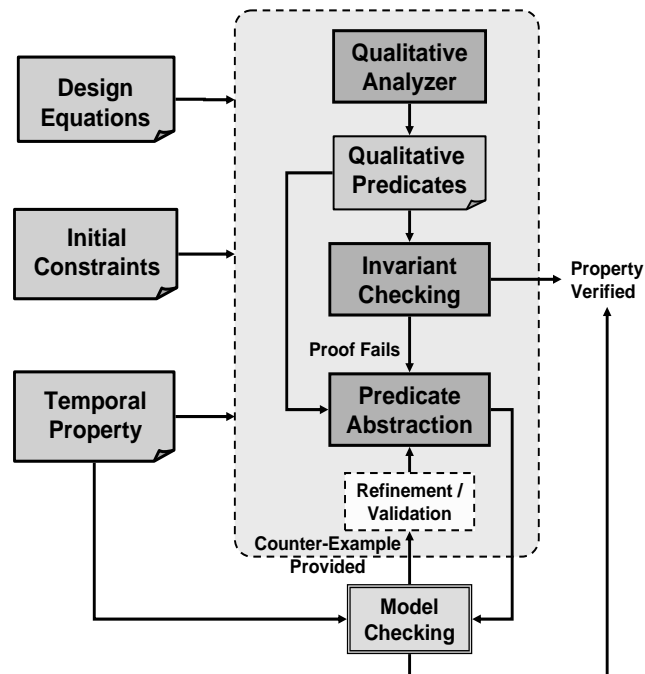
Design Equations

Initial Constraints

Temporal Property

Qualitative Analyzer

Qualitative Predicates

Invariant Checking

Property Verified

Proof Fails

Predicate Abstraction

Refinement / Validation

Counter-Example Provided

Model Checking